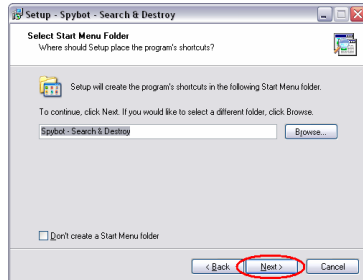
Setup - Spybot - Search & Destroy

Select Start Menu Folder
Where should Setup place the program's shortcuts?

Setup will create the program's shortcuts in the following Start Menu folder.

To continue, click Next. If you would like to select a different folder, click Browse.

Spybot - Search & Destroy

Browse...

Don't create a Start Menu folder

< Back

Next >

Cancel